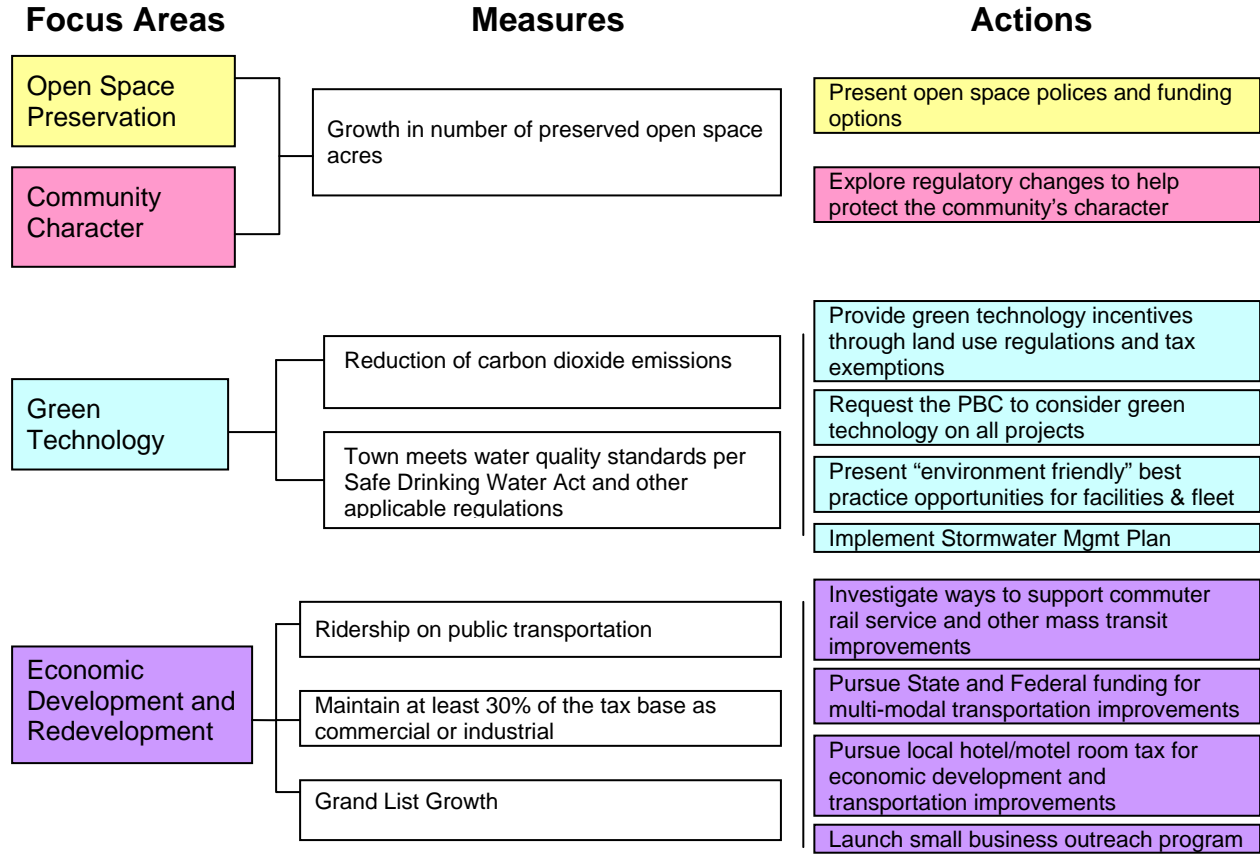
Focus Areas

Measures

Actions

Open Space Preservation

Community Character

Growth in number of preserved open space acres

Present open space polices and funding options

Explore regulatory changes to help protect the community's character

Green Technology

Reduction of carbon dioxide emissions

Town meets water quality standards per Safe Drinking Water Act and other applicable regulations

Provide green technology incentives through land use regulations and tax exemptions

Request the PBC to consider green technology on all projects

Present "environment friendly" best practice opportunities for facilities & fleet

Implement Stormwater Mgmt Plan

Economic Development and Redevelopment

Ridership on public transportation

Maintain at least 30% of the tax base as commercial or industrial

Grand List Growth

Investigate ways to support commuter rail service and other mass transit improvements

Pursue State and Federal funding for multi-modal transportation improvements

Pursue local hotel/motel room tax for economic development and transportation improvements

Launch small business outreach program